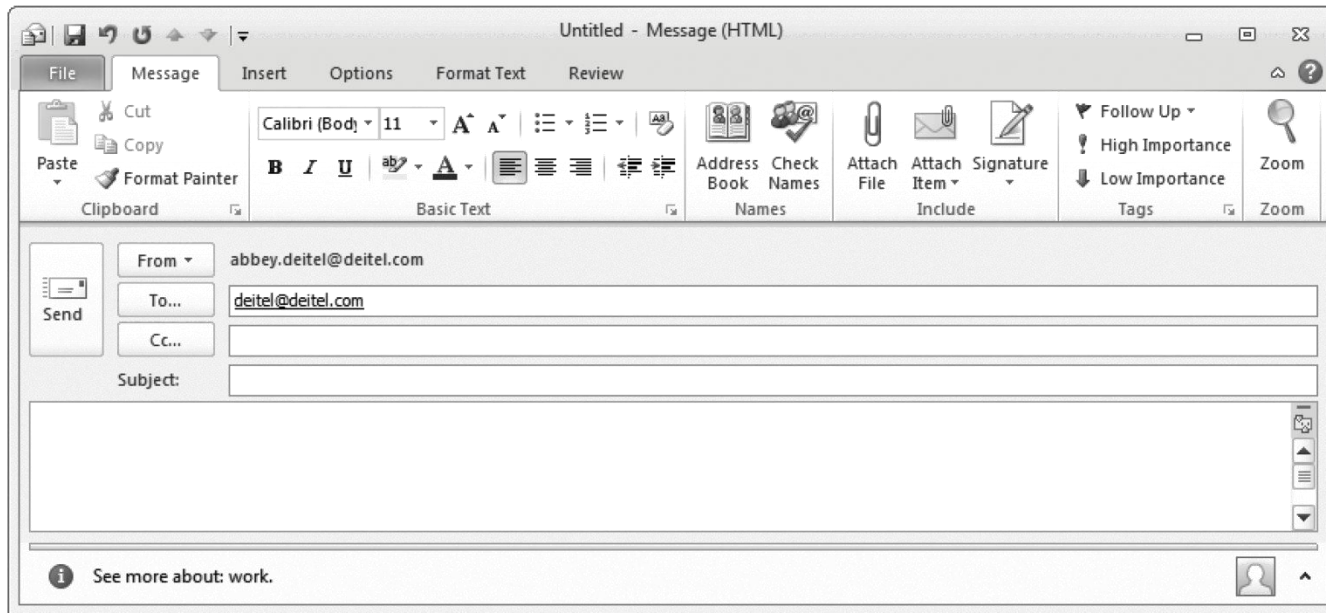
Untitled - Message (HTML)

File | Message | Insert | Options | Format Text | Review

Paste
Cut
Copy
Format Painter
Clipboard

Calibri (Body) 11
B I U
Basic Text

Address Book
Check Names
Names

Attach File
Attach Item
Signature
Include

Follow Up
High Importance
Low Importance
Tags

Zoom
Zoom

Send
From abbey.deitel@deitel.com
To... deitel@deitel.com
Cc...
Subject:

See more about: work.